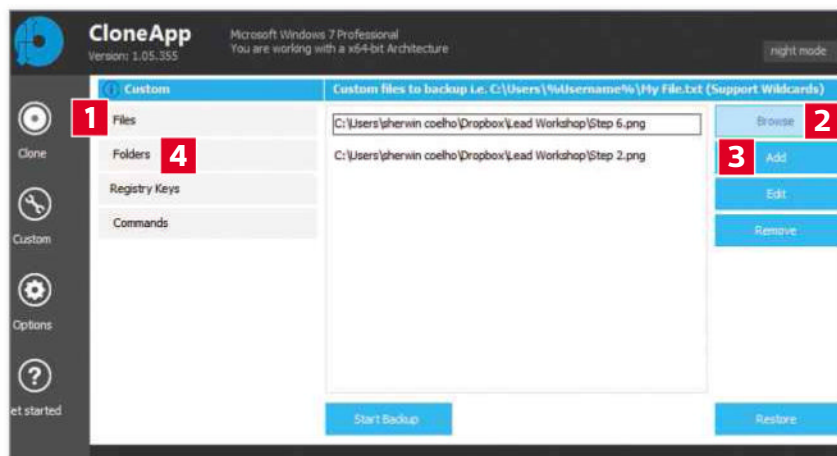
CloneApp
Version: 1.05.355

Microsoft Windows 7 Professional
You are working with a x64-bit Architecture

night mode

Clone

Custom

Options

et started

Custom

1 Files

Folders 4

Registry Keys

Commands

Custom files to backup i.e. C:\Users\%Username%\My File.txt (Support Wildcards)

C:\Users\sherwin coelho\Dropbox\Lead Workshop\Step 6.png

C:\Users\sherwin coelho\Dropbox\Lead Workshop\Step 2.png

Browse 2

3 Add

Edit

Remove

Start Backup

Restore